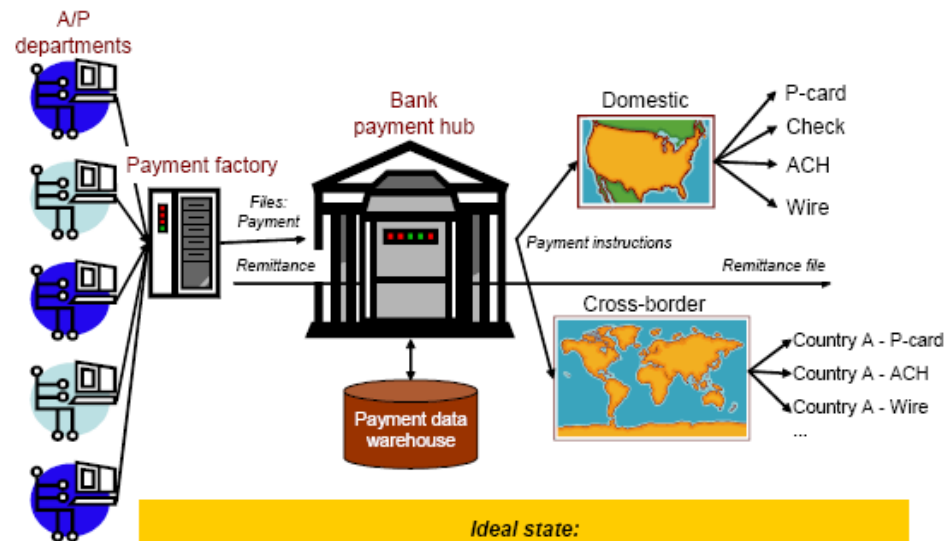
A/P departments

Payment factory

Files: Payment

Remittance

Bank payment hub

Payment data warehouse

Domestic

P-card

Check

ACH

Wire

Payment instructions

Remittance file

Cross-border

Country A - P-card

Country A - ACH

Country A - Wire

...

Ideal state: